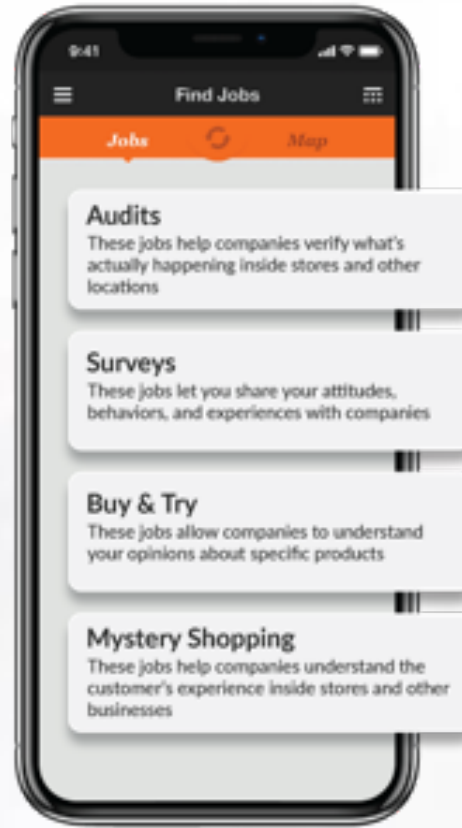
9:41

Find Jobs

Jobs

Map

Audits

These jobs help companies verify what's actually happening inside stores and other locations

Surveys

These jobs let you share your attitudes, behaviors, and experiences with companies

Buy & Try

These jobs allow companies to understand your opinions about specific products

Mystery Shopping

These jobs help companies understand the customer's experience inside stores and other businesses